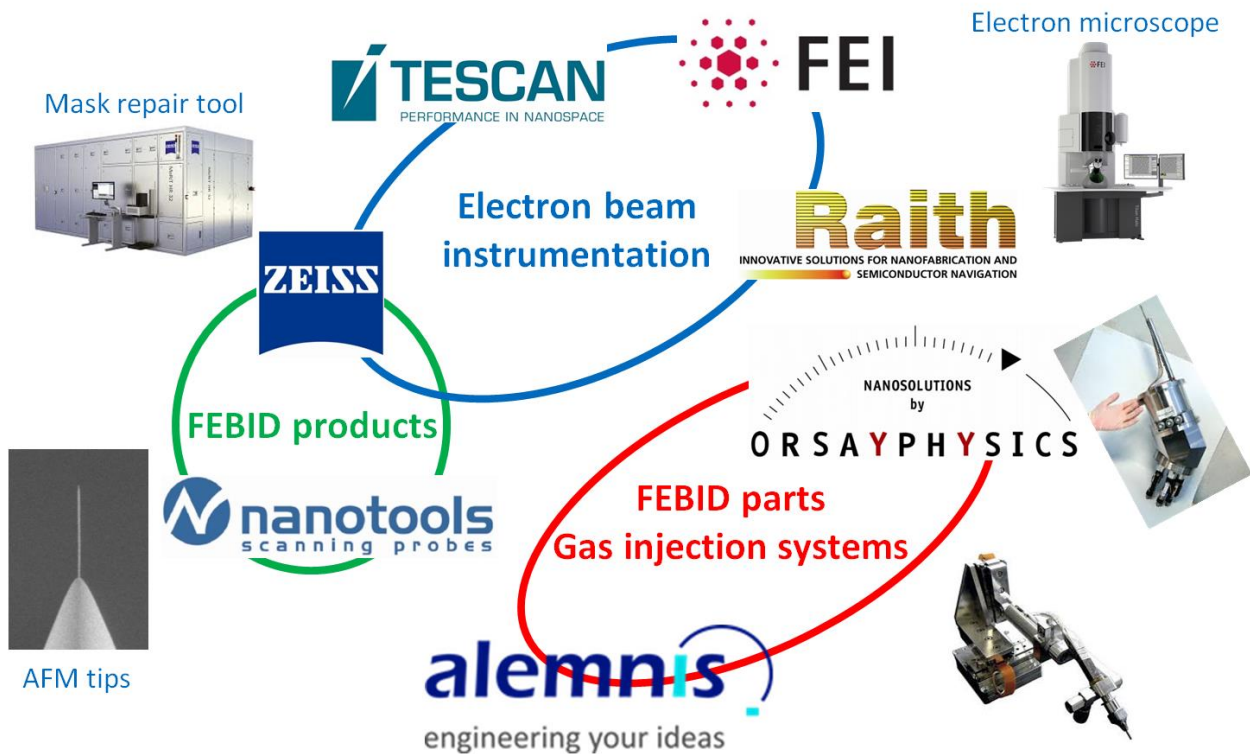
Electron microscope

Mask repair tool

TESCAN
PERFORMANCE IN NANOSPACE

FEI

Electron beam instrumentation

Raith
INNOVATIVE SOLUTIONS FOR NANOFABRICATION AND SEMICONDUCTOR NAVIGATION

ZEISS

NANOSOLUTIONS by
ORSAYPHYSICS

FEBID products

nanotools
scanning probes

FEBID parts
Gas injection systems

AFM tips

alemnis
engineering your ideas